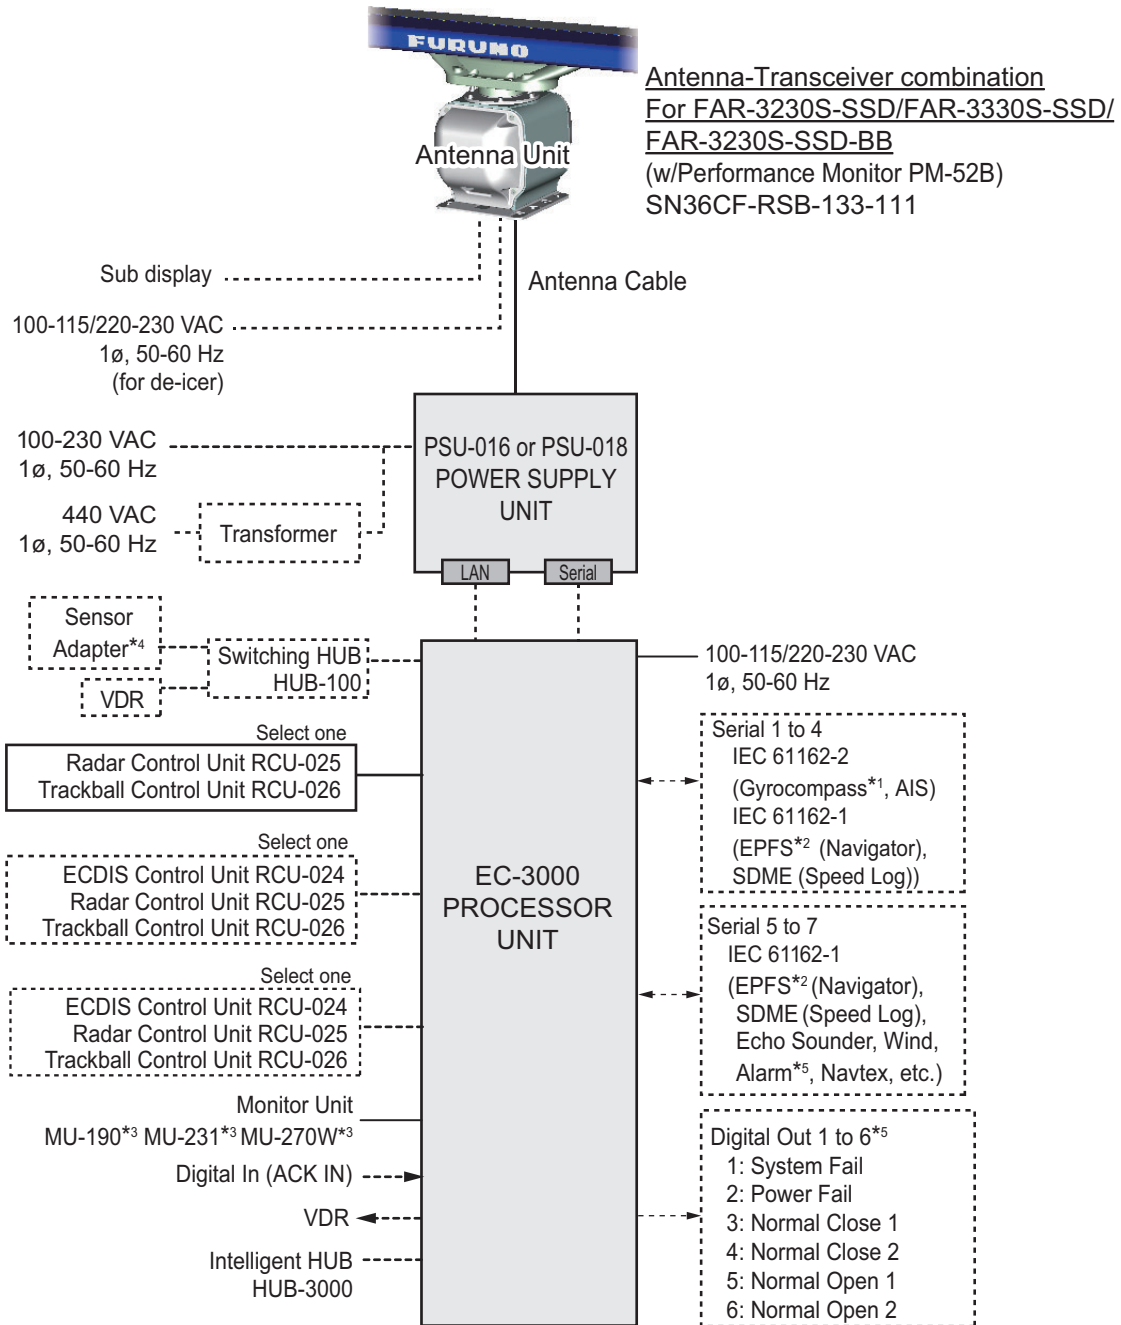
FURUNO

Antenna Unit

Antenna-Transceiver combination
For FAR-3230S-SSD/FAR-3330S-SSD/
FAR-3230S-SSD-BB
(w/Performance Monitor PM-52B)
SN36CF-RSB-133-111

Sub display

Antenna Cable

100-115/220-230 VAC
1ø, 50-60 Hz
(for de-icer)

100-230 VAC
1ø, 50-60 Hz

440 VAC
1ø, 50-60 Hz

Transformer

PSU-016 or PSU-018
POWER SUPPLY
UNIT

LAN

Serial

Sensor
Adapter*4

VDR

Switching HUB
HUB-100

100-115/220-230 VAC
1ø, 50-60 Hz

Select one
Radar Control Unit RCU-025
Trackball Control Unit RCU-026

Serial 1 to 4
IEC 61162-2
(Gyrocompass*1, AIS)
IEC 61162-1
(EPFS*2 (Navigator),
SDME (Speed Log))

Select one
ECDIS Control Unit RCU-024
Radar Control Unit RCU-025
Trackball Control Unit RCU-026

EC-3000
PROCESSOR
UNIT

Serial 5 to 7
IEC 61162-1
(EPFS*2 (Navigator),
SDME (Speed Log),
Echo Sounder, Wind,
Alarm*5, Navtex, etc.)

Select one
ECDIS Control Unit RCU-024
Radar Control Unit RCU-025
Trackball Control Unit RCU-026

Monitor Unit
MU-190*3 MU-231*3 MU-270W*3

Digital In (ACK IN)

VDR

Intelligent HUB
HUB-3000

Digital Out 1 to 6*5
1: System Fail
2: Power Fail
3: Normal Close 1
4: Normal Close 2
5: Normal Open 1
6: Normal Open 2